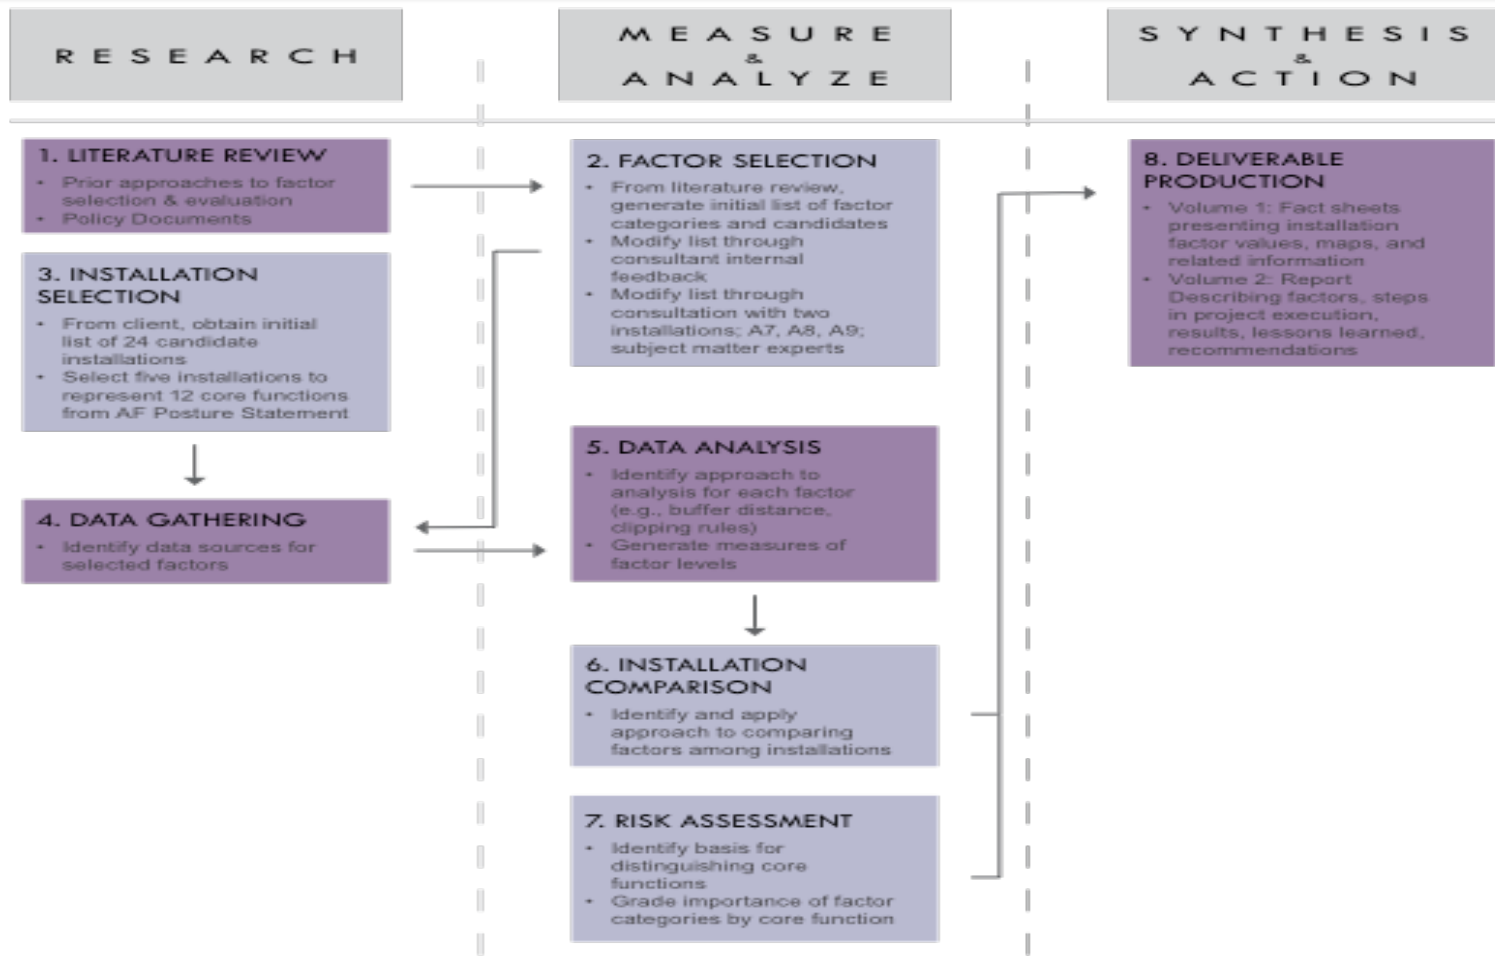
RESEARCH

MEASURE & ANALYZE

SYNTHESIS & ACTION

1. LITERATURE REVIEW
• Prior approaches to factor selection & evaluation
• Policy Documents

3. INSTALLATION SELECTION
• From client, obtain initial list of 24 candidate installations
• Select five installations to represent 12 core functions from AF Posture Statement

4. DATA GATHERING
• Identify data sources for selected factors

2. FACTOR SELECTION
• From literature review, generate initial list of factor categories and candidates
• Modify list through consultant internal feedback
• Modify list through consultation with two installations; A7, A8, A9; subject matter experts

5. DATA ANALYSIS
• Identify approach to analysis for each factor (e.g., buffer distance, clipping rules)
• Generate measures of factor levels

6. INSTALLATION COMPARISON
• Identify and apply approach to comparing factors among installations

7. RISK ASSESSMENT
• Identify basis for distinguishing core functions
• Grade importance of factor categories by core function

8. DELIVERABLE PRODUCTION
• Volume 1: Fact sheets presenting installation factor values, maps, and related information
• Volume 2: Report Describing factors, steps in project execution, results, lessons learned, recommendations